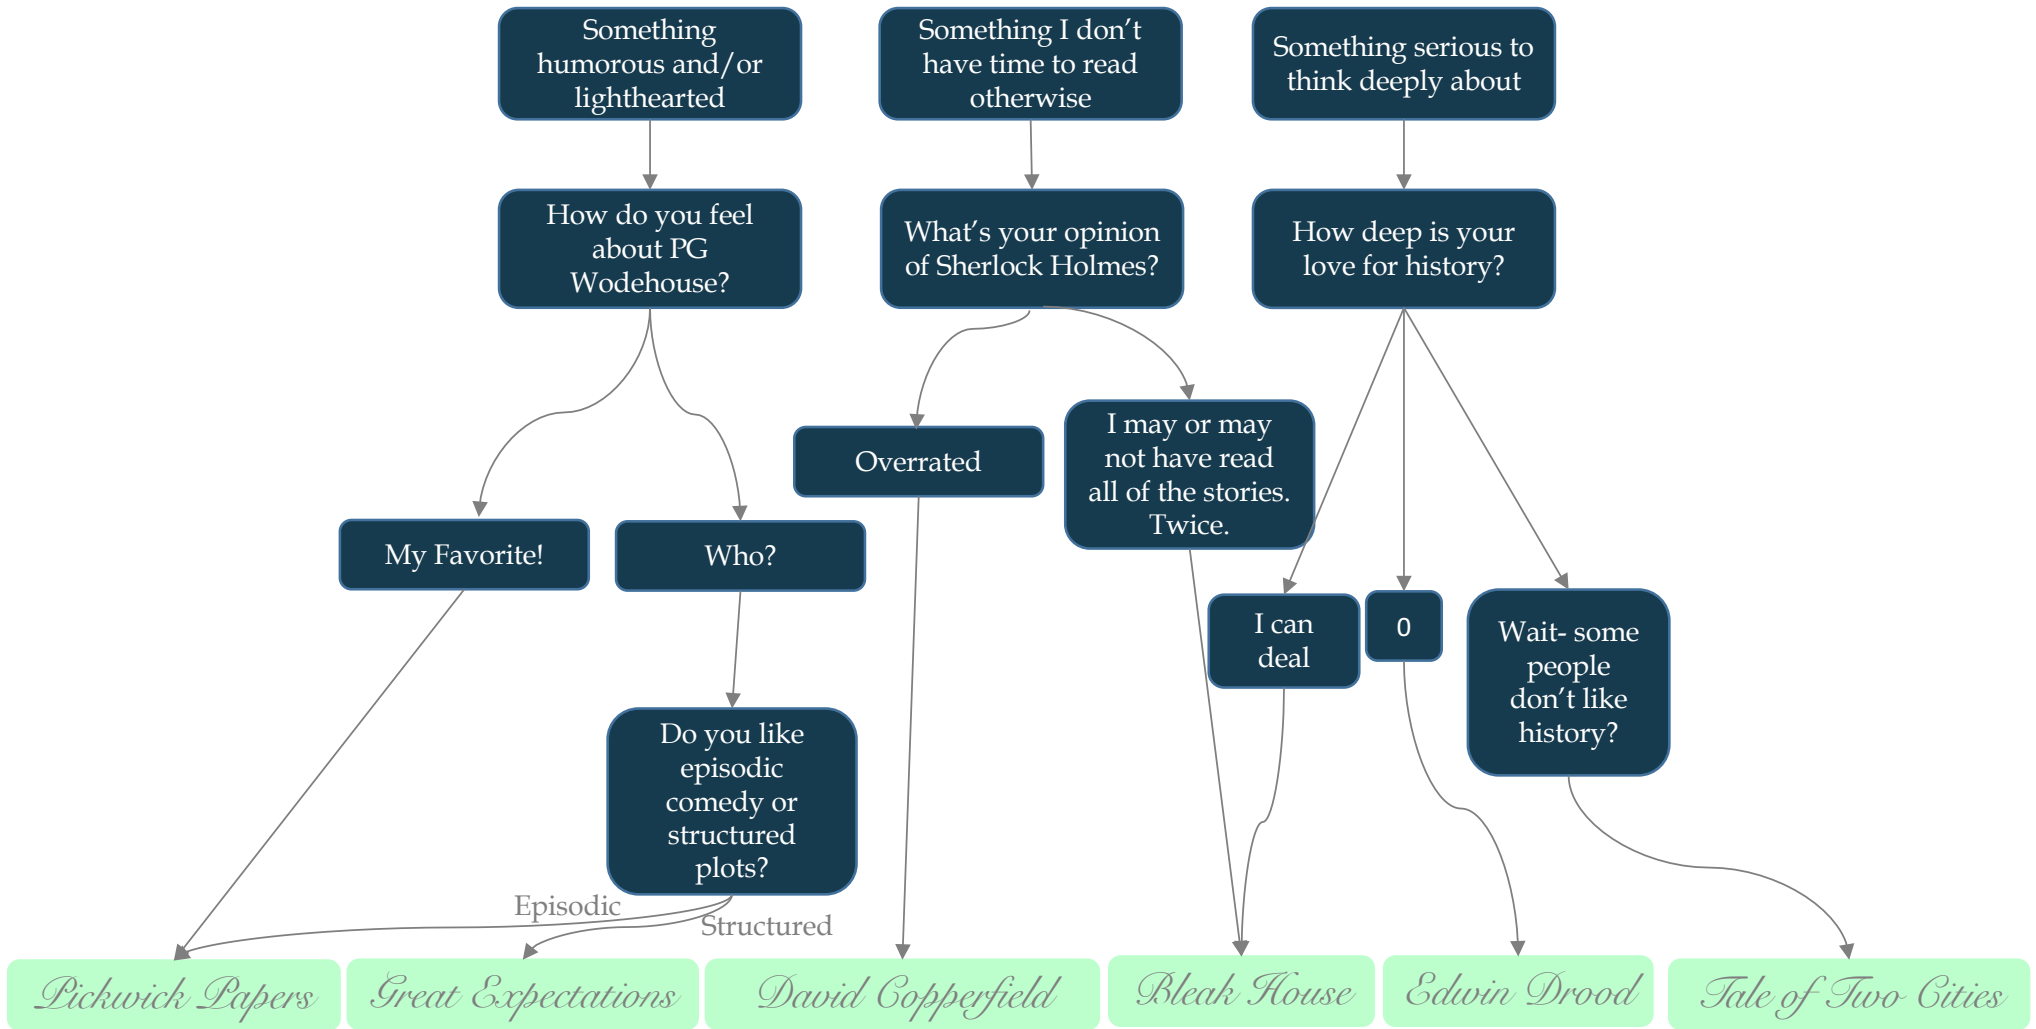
Something humorous and/or lighthearted

Something I don’t have time to read otherwise

Something serious to think deeply about

How do you feel about PG Wodehouse?

What’s your opinion of Sherlock Holmes?

How deep is your love for history?

Overrated

I may or may not have read all of the stories. Twice.

My Favorite!

Who?

I can deal

0

Wait- some people don’t like history?

Do you like episodic comedy or structured plots?

Episodic

Structured

Pickwick Papers

Great Expectations

David Copperfield

Bleak House

Edwin Drood

Tale of Two Cities